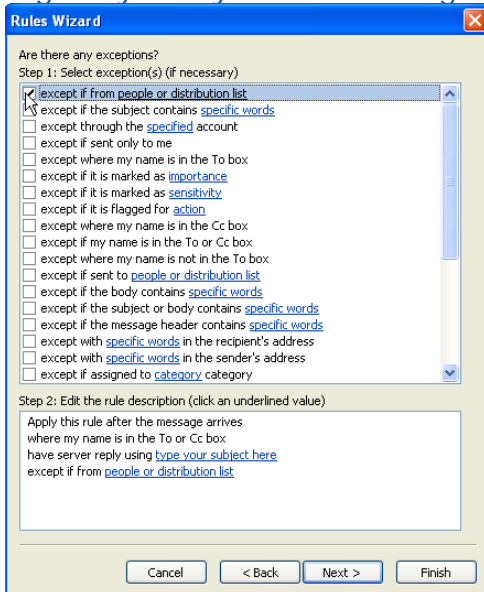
Rules Wizard

Are there any exceptions?
Step 1: Select exception(s) (if necessary)

except if from people or distribution list
except if the subject contains specific words
except through the specified account
except if sent only to me
except where my name is in the To box
except if it is marked as importance
except if it is marked as sensitivity
except if it is flagged for action
except where my name is in the Cc box
except if my name is in the To or Cc box
except where my name is not in the To box
except if sent to people or distribution list
except if the body contains specific words
except if the subject or body contains specific words
except if the message header contains specific words
except with specific words in the recipient's address
except with specific words in the sender's address
except if assigned to category category

Step 2: Edit the rule description (click an underlined value)

Apply this rule after the message arrives
where my name is in the To or Cc box
have server reply using type your subject here
except if from people or distribution list

Cancel
< Back
Next >
Finish